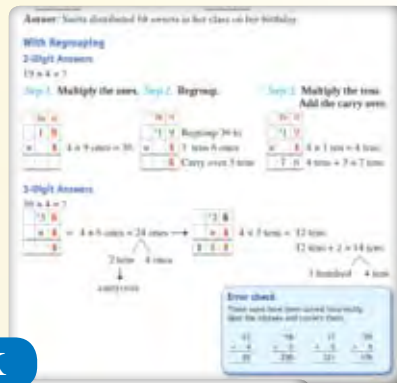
Answer: Sarita distributed 98 sweets in her class on her birthday.

With Regrouping

2-Digit Answers

19 × 4 = ?

Step 1. Multiply the ones. Step 2. Regroup. Step 3. Multiply the tens. Add the carry over.

| Te | O |
|---|---|
| 1 | 9 |
| × | 4 |
| | |

4 × 9 ones = 36

| Te | O |
|---|---|
| ³1 | 9 |
| × | 4 |
| | 6 |

Regroup 36 to 3 tens 6 ones. Carry over 3 tens

| Te | O |
|---|---|
| ³1 | 9 |
| × | 4 |
| 7 | 6 |

4 × 1 ten = 4 tens; 4 tens + 3 = 7 tens

3-Digit Answers

36 × 4 = ?

| | | |
|---|---|---|
| | ²3 | 6 |
| × | | 4 |
| | | |

= 4 × 6 ones = 24 ones ⟶

| | | |
|---|---|---|
| | ²3 | 6 |
| × | | 4 |
| 1 | 4 | 4 |

4 × 3 tens = 12 tens

12 tens + 2 = 14 tens

2 tens 4 ones

carry over

1 hundred 4 tens

Error check

These sums have been solved incorrectly. Spot the mistakes and correct them.

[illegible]